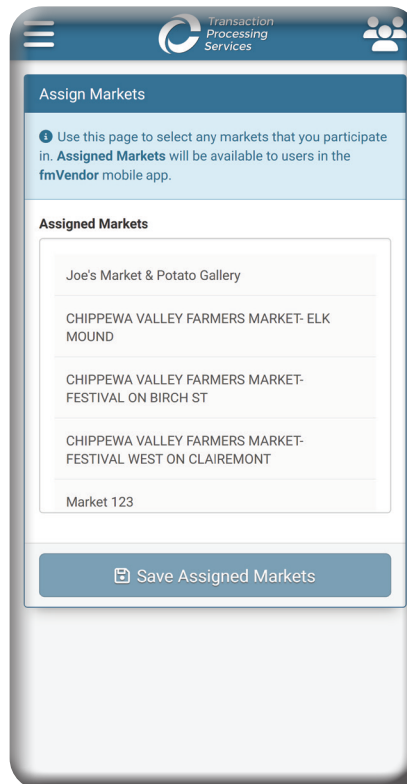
Transaction Processing Services

Assign Markets

Use this page to select any markets that you participate in. **Assigned Markets** will be available to users in the **fmVendor** mobile app.

**Assigned Markets**

Joe's Market & Potato Gallery

CHIPPEWA VALLEY FARMERS MARKET- ELK MOUND

CHIPPEWA VALLEY FARMERS MARKET- FESTIVAL ON BIRCH ST

CHIPPEWA VALLEY FARMERS MARKET- FESTIVAL WEST ON CLAIREMONT

Market 123

Save Assigned Markets